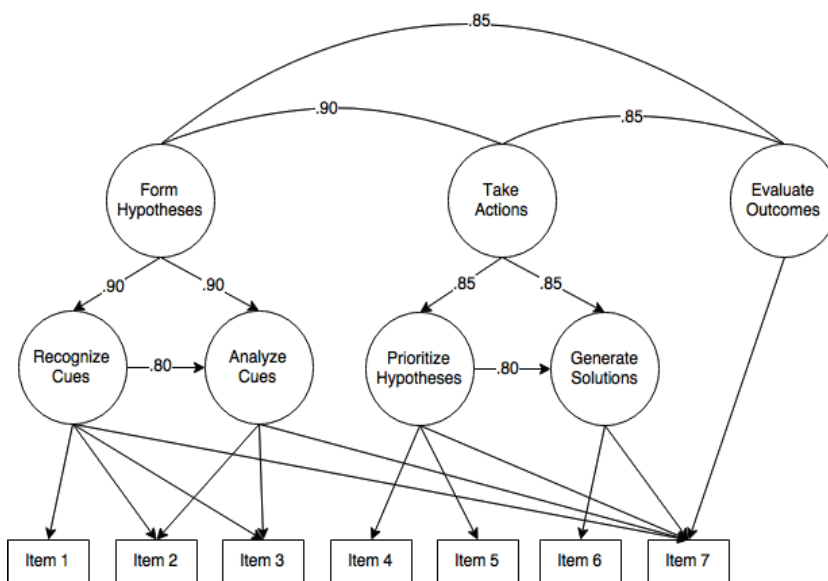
.85

.90

.85

Form Hypotheses

Take Actions

Evaluate Outcomes

.90

.90

.85

.85

Recognize Cues

.80

Analyze Cues

Prioritize Hypotheses

.80

Generate Solutions

Item 1

Item 2

Item 3

Item 4

Item 5

Item 6

Item 7